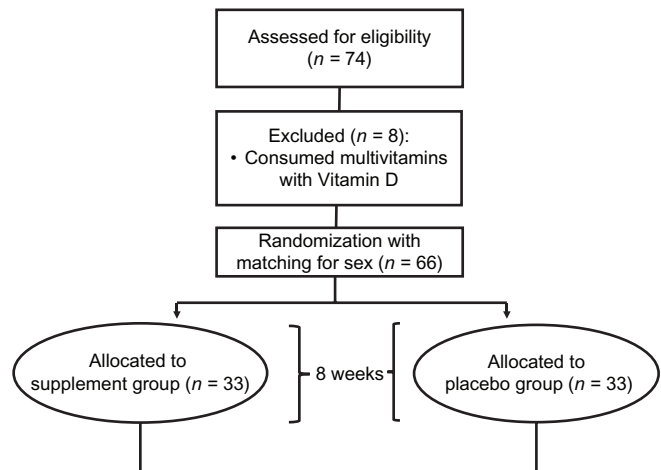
Assessed for eligibility ($n$ = 74)

Excluded ($n$ = 8):
• Consumed multivitamins with Vitamin D

Randomization with matching for sex ($n$ = 66)

Allocated to supplement group ($n$ = 33)

8 weeks

Allocated to placebo group ($n$ = 33)